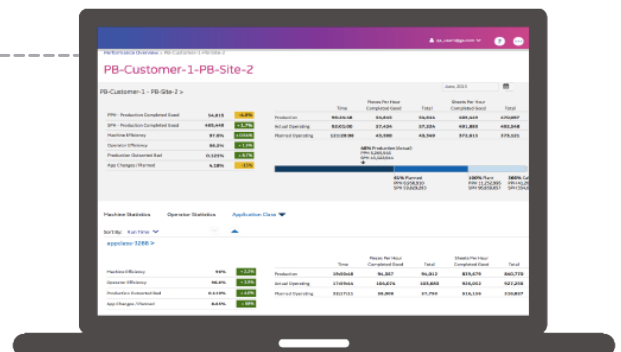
Performance Overview / PB-Customer-1-PB-Site-2

PB-Customer-1-PB-Site-2

PB-Customer-1 - PB-Site-2 >

June 2015

| | | |
|---|---|---|
| PPH - Productive Completed Good | 54,815 | -4.8% |
| SPH - Production Completed Good | 489,449 | +1.7% |
| Machine Efficiency | 97.8% | +0.6% |
| Operator Efficiency | 98.3% | +1.9% |
| Production Outsorted Bad | 0.125% | +4.7% |
| App Changes / Planned | 4.18% | -13% |

| | Time | Pieces Per Hour Completed Good | Total | Sheets Per Hour Completed Good | Total |
|---|---|---|---|---|---|
| Production | 90:06:48 | 55,815 | 56,815 | 489,449 | 470,897 |
| Actual Operating | 92:01:00 | 37,424 | 37,224 | 481,880 | 482,848 |
| Planned Operating | 121:09:00 | 45,500 | 45,540 | 372,813 | 375,121 |

48% Production (Actual)

43% Planned

100% Part

Machine Statistics Operator Statistics Application Class

Sort by: Run Time

appclass 3288 >

| | | |
|---|---|---|
| Machine Efficiency | 99% | +1.1% |
| Operator Efficiency | 96.3% | +1.5% |
| Production Outsorted Bad | 0.114% | +4.0% |
| App Changes / Planned | 8.01% | -18% |

| | Time | Pieces Per Hour Completed Good | Total | Sheets Per Hour Completed Good | Total |
|---|---|---|---|---|---|
| Production | 19:03:48 | 96,387 | 96,012 | 859,478 | 860,778 |
| Actual Operating | 17:09:46 | 105,676 | 105,898 | 926,012 | 927,208 |
| Planned Operating | 20:17:11 | 38,898 | 37,793 | 316,136 | 216,867 |